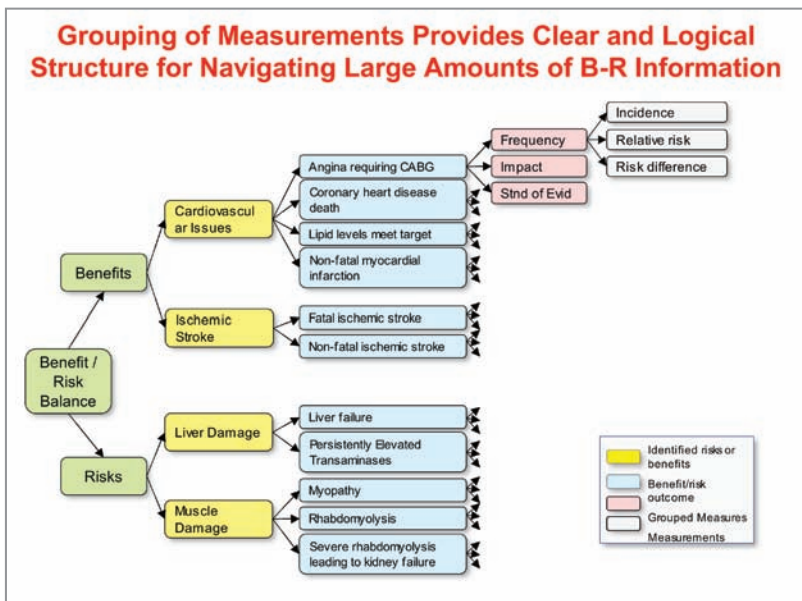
Grouping of Measurements Provides Clear and Logical Structure for Navigating Large Amounts of B-R Information

Benefit / Risk Balance

Benefits

Cardiovascular Issues

Angina requiring CABG

Frequency

Incidence

Relative risk

Risk difference

Impact

Stnd of Evid

Coronary heart disease death

Lipid levels meet target

Non-fatal myocardial infarction

Ischemic Stroke

Fatal ischemic stroke

Non-fatal ischemic stroke

Risks

Liver Damage

Liver failure

Persistently Elevated Transaminases

Muscle Damage

Myopathy

Rhabdomyolysis

Severe rhabdomyolysis leading to kidney failure

Identified risks or benefits

Benefit/risk outcome

Grouped Measures

Measurements